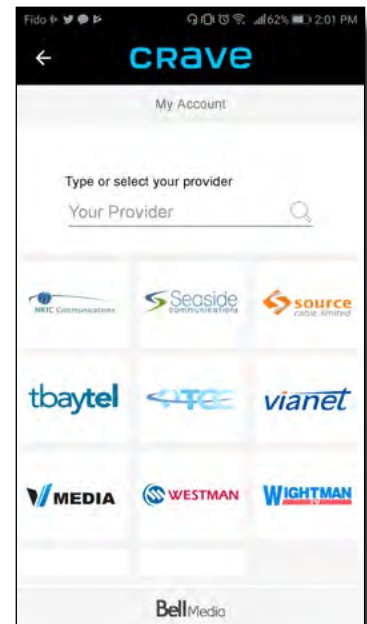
Fido 62% 2:01 PM

CRAVE

My Account

Type or select your provider

Your Provider

NRTC Communications

Seaside communications

source cable limited

tbaytel

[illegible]

vianet

V MEDIA

WESTMAN

WIGHTMAN

BellMedia